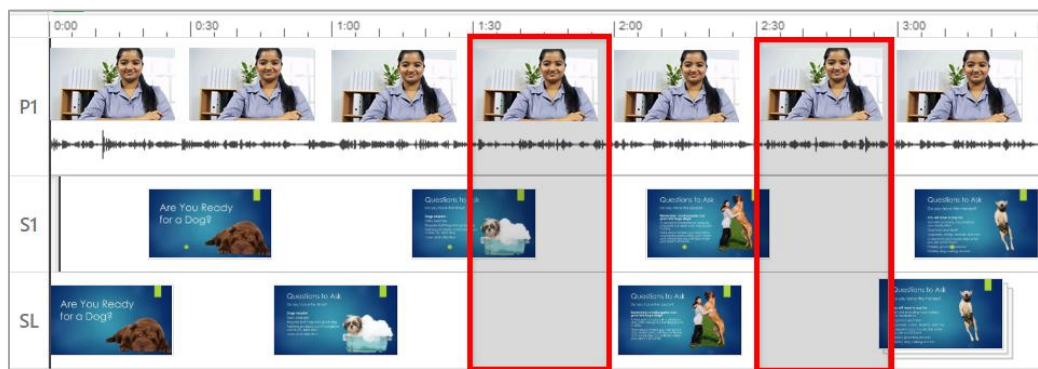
0:00 0:30 1:00 1:30 2:00 2:30 3:00

P1

S1

SL

Are You Ready for a Dog?

Questions to Ask

Questions to Ask

Questions to Ask

Are You Ready for a Dog?

Questions to Ask

Questions to Ask

Questions to Ask